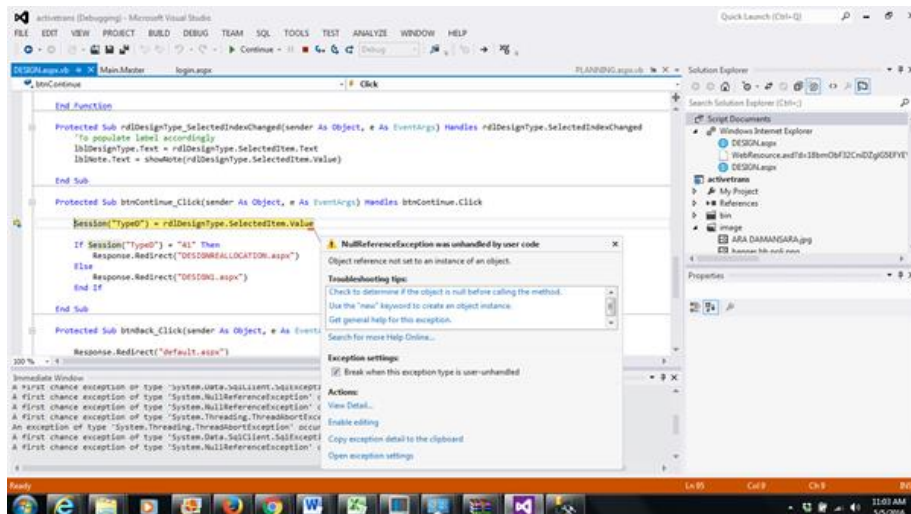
activetrans (Debugging) - Microsoft Visual Studio

Quick Launch (Ctrl+Q)

FILE EDIT VIEW PROJECT BUILD DEBUG TEAM SQL TOOLS TEST ANALYZE WINDOW HELP

Continue Debug

DESIGN.aspx.vb Main.Master login.aspx

PLANNING.aspx.vb

btnContinue

Click

End Function

Protected Sub rdlDesignType_SelectedIndexChanged(sender As Object, e As EventArgs) Handles rdlDesignType.SelectedIndexChanged
'To populate label accordingly
lblDesignType.Text = rdlDesignType.SelectedItem.Text
lblNote.Text = showNote(rdlDesignType.SelectedItem.Value)

End Sub

Protected Sub btnContinue_Click(sender As Object, e As EventArgs) Handles btnContinue.Click

Session("TypeD") = rdlDesignType.SelectedItem.Value

If Session("TypeD") = "A1" Then
Response.Redirect("DESIGNREALLOCATION.aspx")
Else
Response.Redirect("DESIGN1.aspx")
End If

End Sub

Protected Sub btnBack_Click(sender As Object, e As Event

Response.Redirect("default.aspx")

100 %

NullReferenceException was unhandled by user code

Object reference not set to an instance of an object.

Troubleshooting tips:

Check to determine if the object is null before calling the method.

Use the "new" keyword to create an object instance.

Get general help for this exception.

Search for more Help Online...

Exception settings:

Break when this exception type is user-unhandled

Actions:

View Detail...

Enable editing

Copy exception detail to the clipboard

Open exception settings

Immediate Window

A first chance exception of type 'System.Data.SqlClient.SqlExcepti
A first chance exception of type 'System.NullReferenceException' c
A first chance exception of type 'System.NullReferenceException' c
A first chance exception of type 'System.Threading.ThreadAbortExce
An exception of type 'System.Threading.ThreadAbortException' occur
A first chance exception of type 'System.Data.SqlClient.SqlExcepti
A first chance exception of type 'System.NullReferenceException' c

Solution Explorer

Search Solution Explorer (Ctrl+;)

Script Documents
Windows Internet Explorer
DESIGN.aspx
WebResource.axd?d=18bmObF32CniDZgIG6EFYE
DESIGN.aspx
activetrans
My Project
References
bin
image
ARA DAMANSARA.jpg
banner bb poli.png

Properties

Ready

Ln 85 Col 9 Ch 9 INS

11:03 AM
5/5/2016